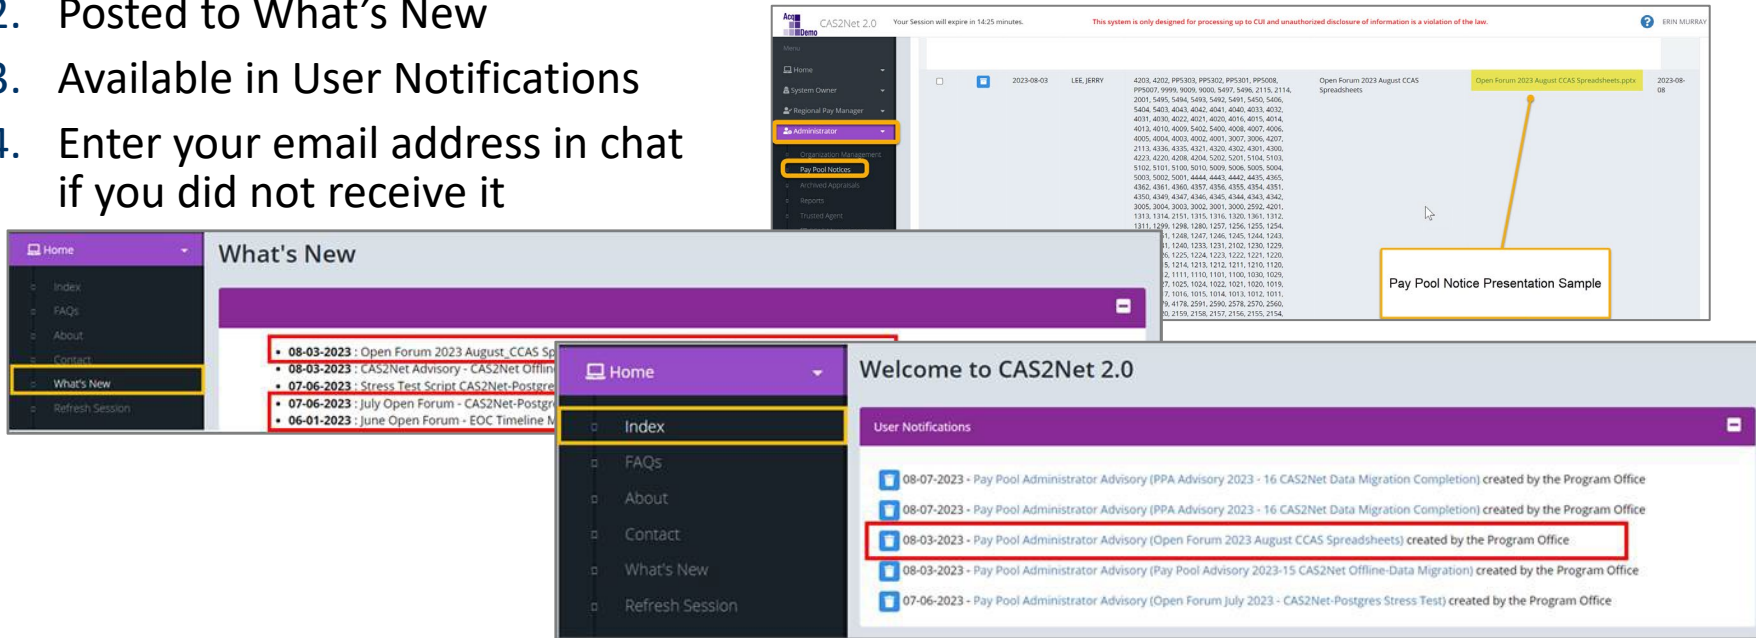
2. Posted to What's New
3. Available in User Notifications
4. Enter your email address in chat if you did not receive it

AcqDemo CAS2Net 2.0 Your Session will expire in 14:25 minutes. This system is only designed for processing up to CUI and unauthorized disclosure of information is a violation of the law. ERIN MURRAY

Menu
Home
System Owner
Regional Pay Manager
Administrator
Organization Management
Pay Pool Notices
Archived Appraisals
Reports
Trusted Agent

2023-08-03 LEE, JERRY 4203, 4202, PP5303, PP5302, PP5301, PP5008, PP5007, 9999, 9009, 9000, 5497, 5496, 2115, 2114, 2001, 5495, 5494, 5493, 5492, 5491, 5450, 5406, 5404, 5403, 4043, 4042, 4041, 4040, 4033, 4032, 4031, 4030, 4022, 4021, 4020, 4016, 4015, 4014, 4013, 4010, 4009, 5402, 5400, 4008, 4007, 4006, 4005, 4004, 4003, 4002, 4001, 3007, 3006, 4207, 2113, 4336, 4335, 4321, 4320, 4302, 4301, 4300, 4223, 4220, 4208, 4204, 5202, 5201, 5104, 5103, 5102, 5101, 5100, 5010, 5009, 5006, 5005, 5004, 5003, 5002, 5001, 4444, 4443, 4442, 4435, 4365, 4362, 4361, 4360, 4357, 4356, 4355, 4354, 4351, 4350, 4349, 4347, 4346, 4345, 4344, 4343, 4342, 3005, 3004, 3003, 3002, 3001, 3000, 2592, 4201, 1313, 1314, 2151, 1315, 1316, 1320, 1361, 1312, 1311, 1299, 1298, 1280, 1257, 1256, 1255, 1254, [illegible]1, 1248, 1247, 1246, 1245, 1244, 1243, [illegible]1, 1240, 1233, 1231, 2102, 1230, 1229, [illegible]6, 1225, 1224, 1223, 1222, 1221, 1220, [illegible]5, 1214, 1213, 1212, 1211, 1210, 1120, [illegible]2, 1111, 1110, 1101, 1100, 1030, 1029, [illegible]7, 1025, 1024, 1022, 1021, 1020, 1019, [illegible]7, 1016, 1015, 1014, 1013, 1012, 1011, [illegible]9, 4178, 2591, 2590, 2578, 2570, 2560, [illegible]0, 2159, 2158, 2157, 2156, 2155, 2154, Open Forum 2023 August CCAS Spreadsheets Open Forum 2023 August CCAS Spreadsheets.pptx 2023-08-08

Pay Pool Notice Presentation Sample

Home
Index
FAQs
About
Contact
What's New
Refresh Session

What's New
• 08-03-2023 : Open Forum 2023 August_CCAS Sp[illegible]
• 08-03-2023 : CAS2Net Advisory - CAS2Net Offlin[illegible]
• 07-06-2023 : Stress Test Script CAS2Net-Postgre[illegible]
• 07-06-2023 : July Open Forum - CAS2Net-Postgr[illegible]
• 06-01-2023 : June Open Forum - EOC Timeline M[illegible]

Home
Index
FAQs
About
Contact
What's New
Refresh Session

Welcome to CAS2Net 2.0
User Notifications
08-07-2023 - Pay Pool Administrator Advisory (PPA Advisory 2023 - 16 CAS2Net Data Migration Completion) created by the Program Office
08-07-2023 - Pay Pool Administrator Advisory (PPA Advisory 2023 - 16 CAS2Net Data Migration Completion) created by the Program Office
08-03-2023 - Pay Pool Administrator Advisory (Open Forum 2023 August CCAS Spreadsheets) created by the Program Office
08-03-2023 - Pay Pool Administrator Advisory (Pay Pool Advisory 2023-15 CAS2Net Offline-Data Migration) created by the Program Office
07-06-2023 - Pay Pool Administrator Advisory (Open Forum July 2023 - CAS2Net-Postgres Stress Test) created by the Program Office